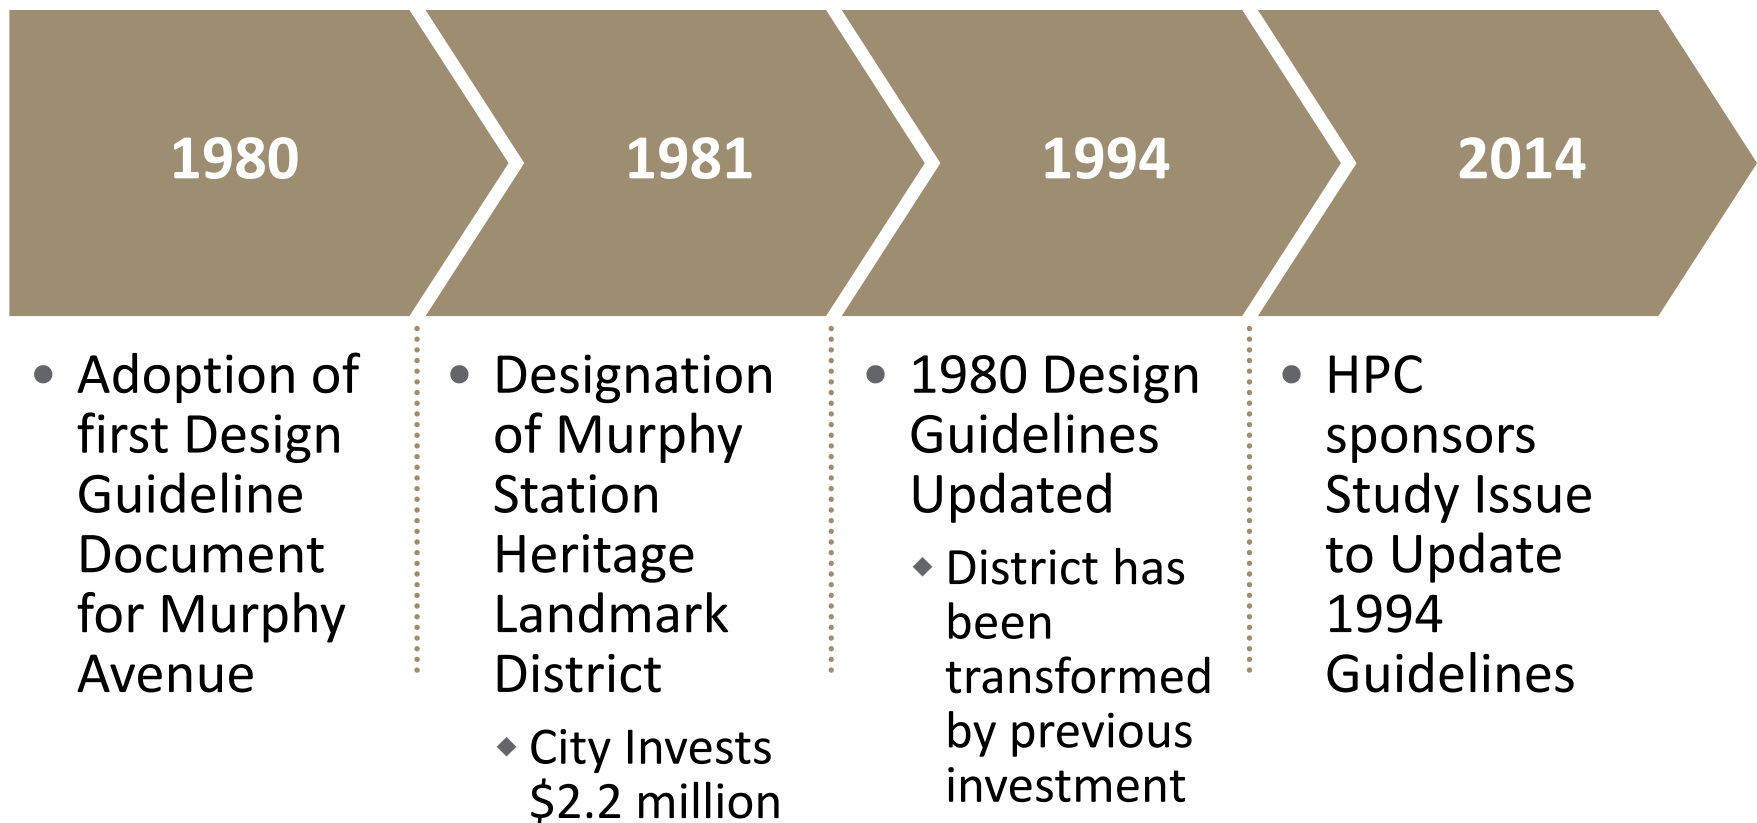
1980

- Adoption of first Design Guideline Document for Murphy Avenue

1981

- Designation of Murphy Station Heritage Landmark District
  - City Invests \$2.2 million

1994

- 1980 Design Guidelines Updated
  - District has been transformed by previous investment

2014

- HPC sponsors Study Issue to Update 1994 Guidelines